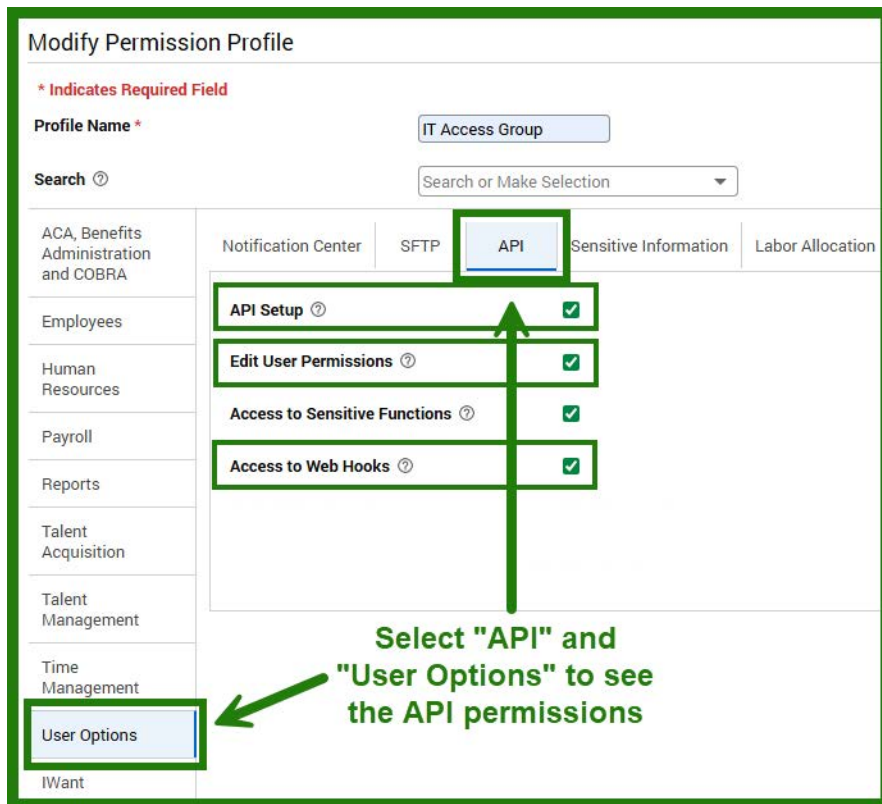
Modify Permission Profile

* Indicates Required Field

Profile Name *

IT Access Group

Search ⓘ

Search or Make Selection

ACA, Benefits Administration and COBRA

Employees

Human Resources

Payroll

Reports

Talent Acquisition

Talent Management

Time Management

User Options

IWant

Notification Center

SFTP

API

Sensitive Information

Labor Allocation

API Setup ⓘ

Edit User Permissions ⓘ

Access to Sensitive Functions ⓘ

Access to Web Hooks ⓘ

Select "API" and "User Options" to see the API permissions